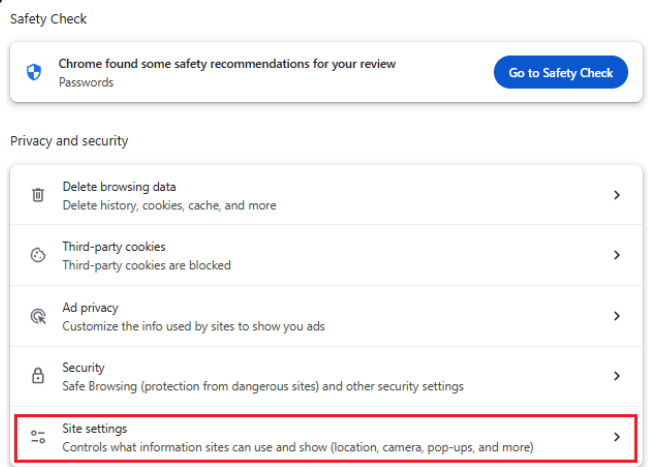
Safety Check

Chrome found some safety recommendations for your review
Passwords

Go to Safety Check

Privacy and security

Delete browsing data
Delete history, cookies, cache, and more

Third-party cookies
Third-party cookies are blocked

Ad privacy
Customize the info used by sites to show you ads

Security
Safe Browsing (protection from dangerous sites) and other security settings

Site settings
Controls what information sites can use and show (location, camera, pop-ups, and more)